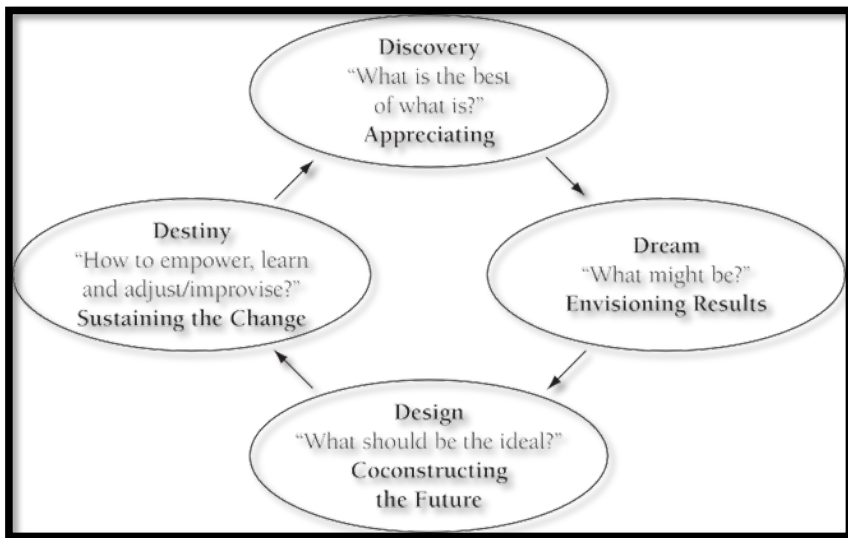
Discovery
"What is the best of what is?"
Appreciating

Dream
"What might be?"
Envisioning Results

Design
"What should be the ideal?"
Coconstructing the Future

Destiny
"How to empower, learn and adjust/improvise?"
Sustaining the Change